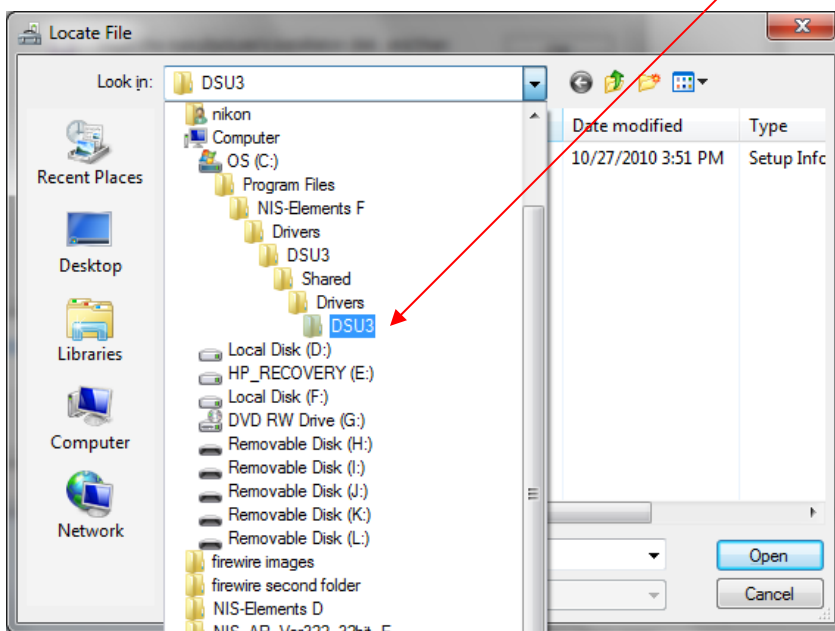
Locate File

Look in: DSU3

nikon
Computer
OS (C:)
Program Files
NIS-Elements F
Drivers
DSU3
Shared
Drivers
DSU3
Local Disk (D:)
HP_RECOVERY (E:)
Local Disk (F:)
DVD RW Drive (G:)
Removable Disk (H:)
Removable Disk (I:)
Removable Disk (J:)
Removable Disk (K:)
Removable Disk (L:)
firewire images
firewire second folder
NIS-Elements D
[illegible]

Recent Places
Desktop
Libraries
Computer
Network

Date modified
Type
10/27/2010 3:51 PM
Setup Info

Open
Cancel